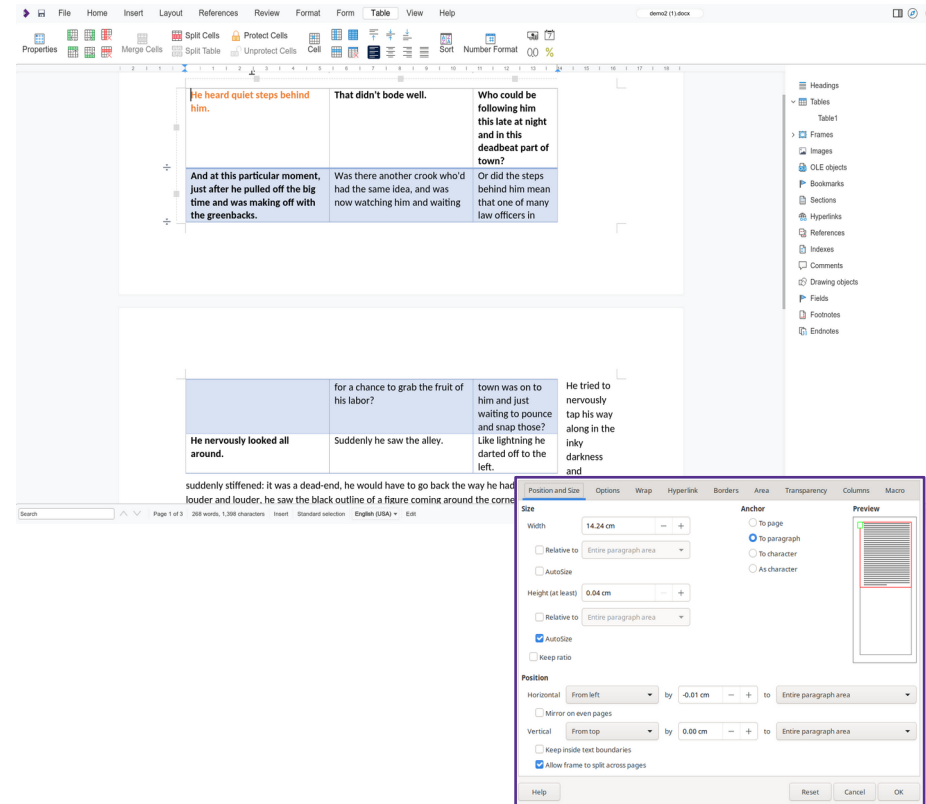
File Home Insert Layout References Review Format Form Table View Help

demo2 (1).docx

Properties Merge Cells Split Cells Split Table Protect Cells Unprotect Cells Cell Sort Number Format 00 %

| He heard quiet steps behind him. | That didn't bode well. | Who could be following him this late at night and in this deadbeat part of town? |
|---|---|---|
| And at this particular moment, just after he pulled off the big time and was making off with the greenbacks. | Was there another crook who'd had the same idea, and was now watching him and waiting | Or did the steps behind him mean that one of many law officers in |

|  | for a chance to grab the fruit of his labor? | town was on to him and just waiting to pounce and snap those? |
|---|---|---|
| He nervously looked all around. | Suddenly he saw the alley. | Like lightning he darted off to the left. |

He tried to nervously tap his way along in the inky darkness and

suddenly stiffened: it was a dead-end, he would have to go back the way he had louder and louder, he saw the black outline of a figure coming around the corne

Headings
Tables
Table1
Frames
Images
OLE objects
Bookmarks
Sections
Hyperlinks
References
Indexes
Comments
Drawing objects
Fields
Footnotes
Endnotes

Search
Page 1 of 3 268 words, 1,398 characters Insert Standard selection English (USA) Edit

Position and Size Options Wrap Hyperlink Borders Area Transparency Columns Macro

Size
Width 14.24 cm
Relative to Entire paragraph area
AutoSize
Height (at least) 0.04 cm
Relative to Entire paragraph area
AutoSize
Keep ratio

Anchor
To page
To paragraph
To character
As character

Preview

Position
Horizontal From left by -0.01 cm to Entire paragraph area
Mirror on even pages
Vertical From top by 0.00 cm to Entire paragraph area
Keep inside text boundaries
Allow frame to split across pages

Help Reset Cancel OK